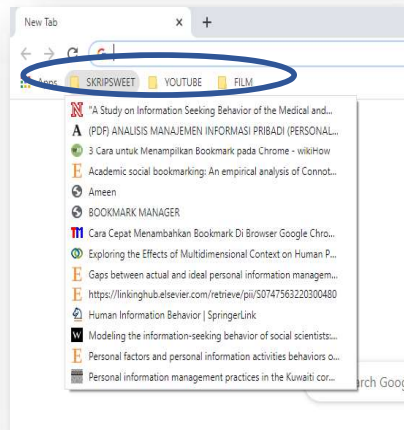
New Tab ×  +

Apps  SKRIPSWEET  YOUTUBE  FILM

"A Study on Information Seeking Behavior of the Medical and...
(PDF) ANALISIS MANAJEMEN INFORMASI PRIBADI (PERSONAL...
3 Cara untuk Menampilkan Bookmark pada Chrome - wikiHow
Academic social bookmarking: An empirical analysis of Connot...
Ameen
BOOKMARK MANAGER
Cara Cepat Menambahkan Bookmark Di Browser Google Chro...
Exploring the Effects of Multidimensional Context on Human P...
Gaps between actual and ideal personal information managem...
https://linkinghub.elsevier.com/retrieve/pii/S0747563220300480
Human Information Behavior | SpringerLink
Modeling the information-seeking behavior of social scientists:...
Personal factors and personal information activities behaviors o...
Personal information management practices in the Kuwaiti cor...

rch Goog